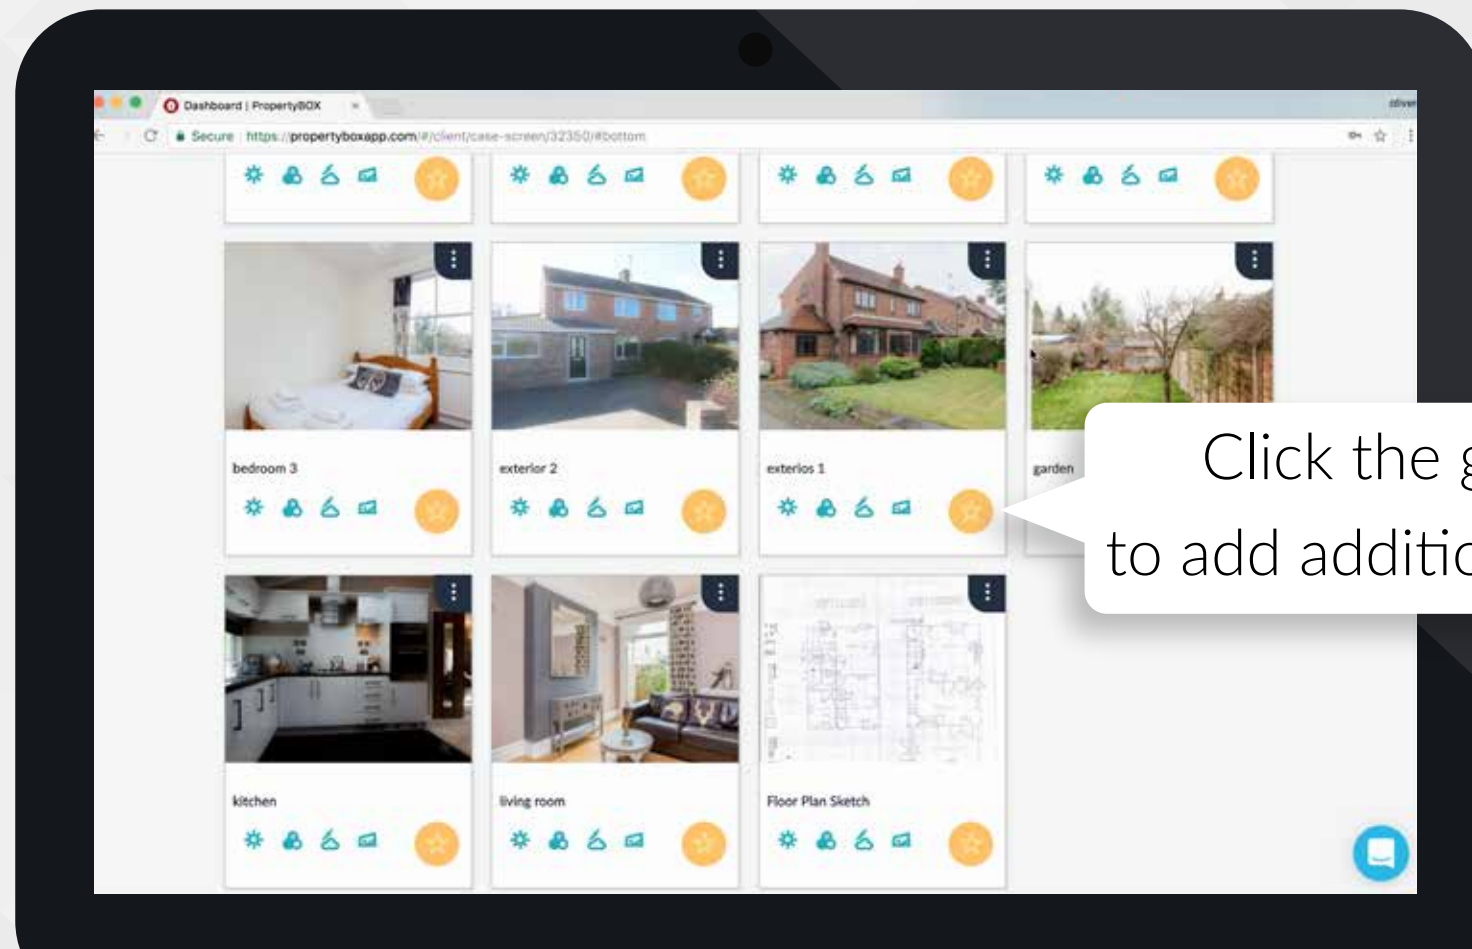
Dashboard | PropertyBOX ×

Secure | https://propertyboxapp.com/#/client/case-screen/32350/#bottom

bedroom 3

exterior 2

exterios 1

garden

Click the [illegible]
to add additio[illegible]

kitchen

living room

Floor Plan Sketch